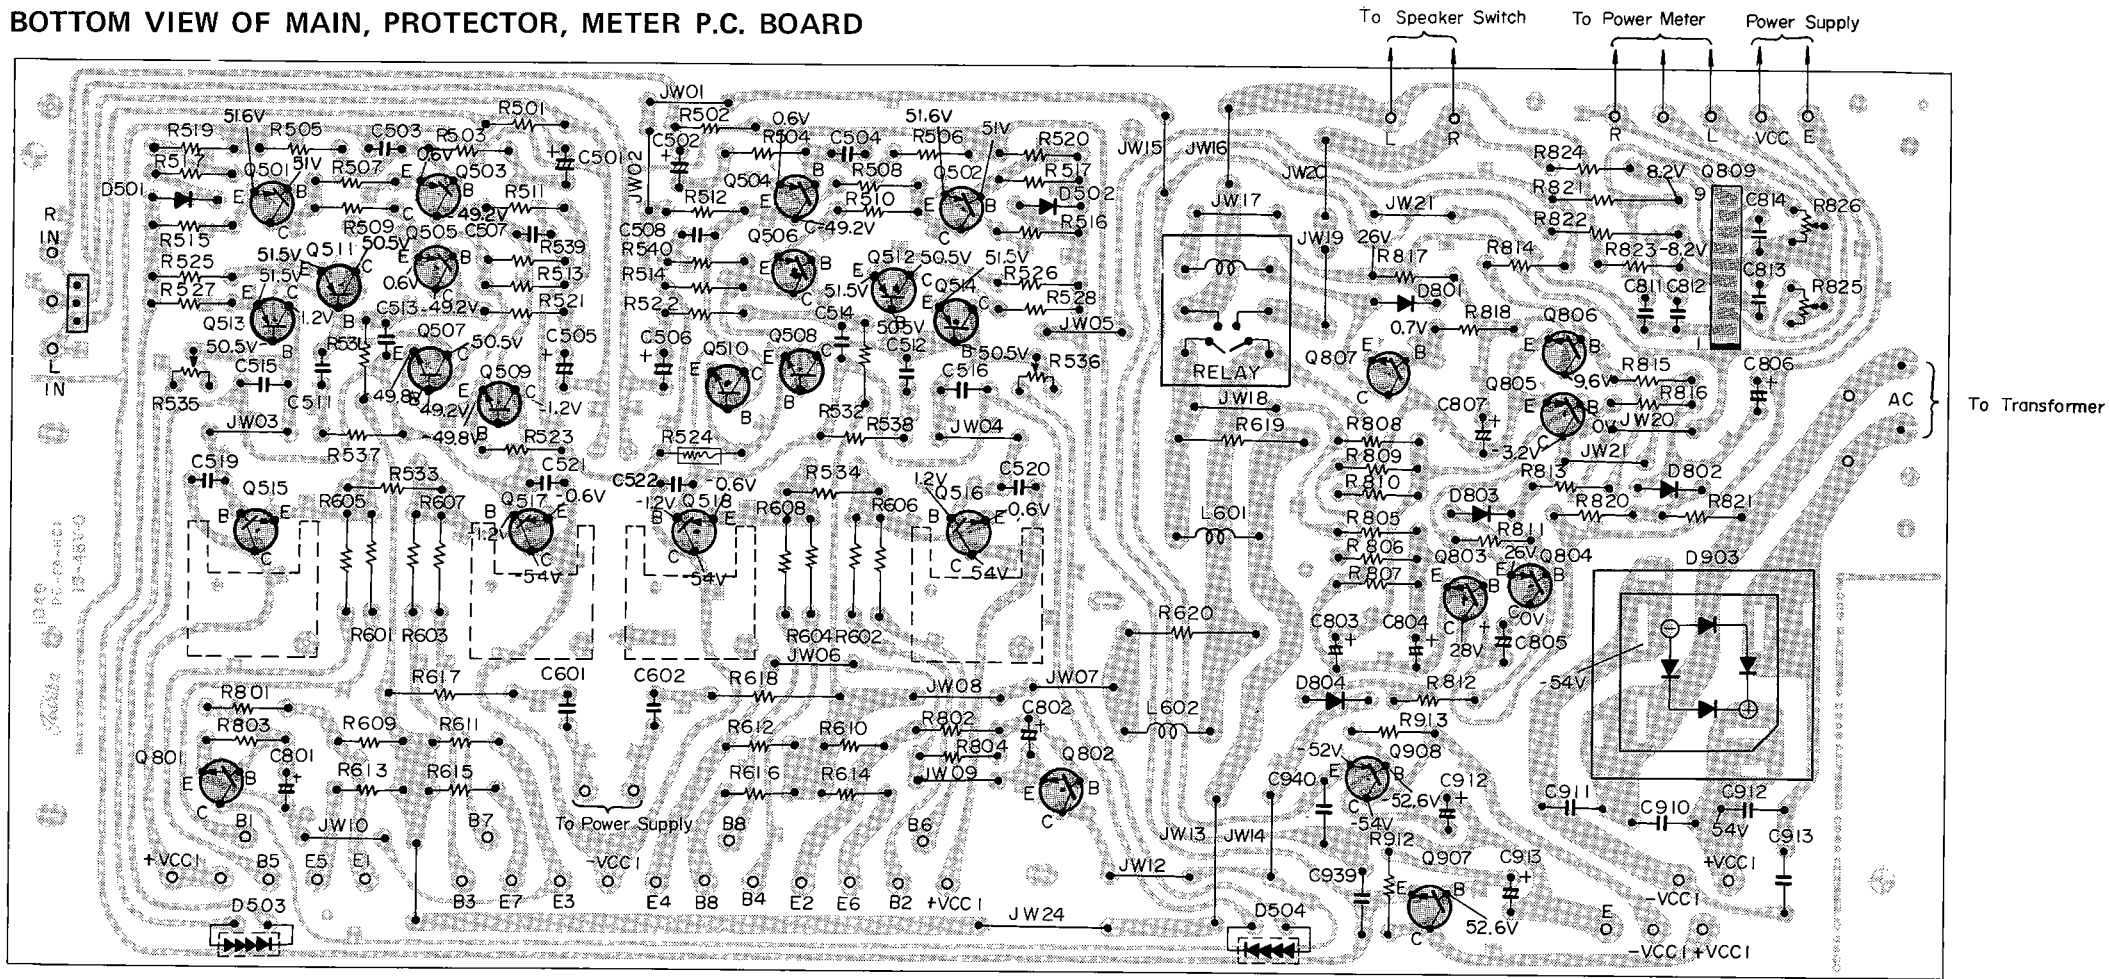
BOTTOM VIEW OF MAIN, PROTECTOR, METER P.C. BOARD

To Speaker Switch
To Power Meter
Power Supply

L R R L VCC E

R IN
L IN

R519 R505 C503 R503 R501 R502 R504 C504 R506 R520
R517 51.6V 51V 0.6V R507 Q503 Q501 C501 C502 JW01 JW02 0.6V 51.6V 51V R517
D501 E B C R509 49.2V R511 R512 Q504 R508 Q502 D502
R515 Q505 C507 R539 C508 R540 Q506 R510 E B C R516
R525 51.5V Q511 50.5V 0.6V R513 R514 E C -49.2V 51.5V Q512 50.5V Q514 R526
R527 51.5V E C C513 -49.2V R521 R522 51.5V E C R528
Q513 1.2V B Q507 50.5V C505 C506 Q508 C514 505V JW05
50.5V B R531 E C Q510 E C C512 B 50.5V
R535 C515 C511 49.8V 49.2V Q509 -1.2V B R532 C516 R536
JW03 -49.8V B R523 R524 R538 JW04
C519 R537 R533 C521 C522 -0.6V R534 C520
Q515 R605 R607 Q517 -0.6V -1.2V Q518 R608 R606 1.2V Q516 0.6V
B E B E B E B E
C 1.2V C -54V C -54V C 54V
R601 R603 R604 R602
R617 C601 C602 R618 JW06 JW07 JW08
R801 R803 R609 R611 R612 R610 R802 C802
Q801 C801 R613 R615 R616 R614 R804 JW09 Q802
E B C B1 B7 To Power Supply B8 B6 E B C
JW10
+VCC1 B5 E5 E1 -VCC1
B3 E7 E3 E4 B8 B4 E2 E6 B2 +VCC1
D503 JW24

JW15 JW16 JW20 JW17 JW19 JW21
RELAY
JW18 R619
L601 R620 L602
JW12 JW13 JW14 D504

R824 8.2V Q809 R821 9 C814 R826 R822 R823 -8.2V
26V R817 R814 C813 D801 C811 C812 R825
0.7V R818 Q806 E B
Q807 E B C R815 9.6V R816 C806
Q805 E C807 -3.2V C 0V JW20
R808 R809 R810 R813 JW21 D802
D803 R820 R821
R805 R806 R807 R811 Q803 26V Q804 E B C 0V
C803 C804 28V C805
D804 R812
R913 Q908 -52V E B -52.6V C912 C940 C -54V R912
C939 Q907 E B C913 52.6V C
D903 -54V
C911 C910 C912 54V C913
+VCC1 -VCC1 E -VCC1 +VCC1

AC To Transformer